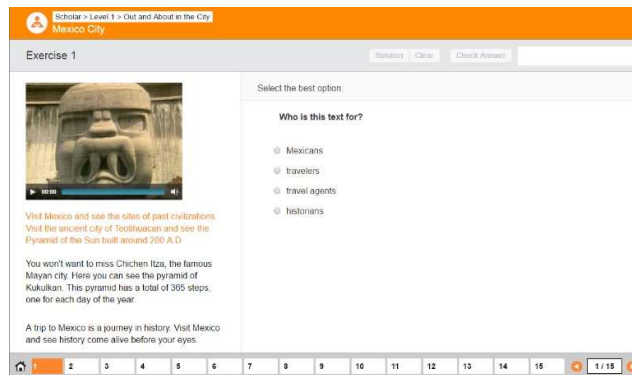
Scholar > Level 1 > Out and About in the City
Mexico City

Exercise 1

Solution Clear Check Answer

00:00

Visit Mexico and see the sites of past civilizations. Visit the ancient city of Teotihuacan and see the Pyramid of the Sun built around 200 A.D.

You won't want to miss Chichen Itza, the famous Mayan city. Here you can see the pyramid of Kukulkan. This pyramid has a total of 365 steps, one for each day of the year.

A trip to Mexico is a journey in history. Visit Mexico and see history come alive before your eyes.

Select the best option

Who is this text for?

Mexicans
travelers
travel agents
historians

1 2 3 4 5 6 7 8 9 10 11 12 13 14 15 1 / 15